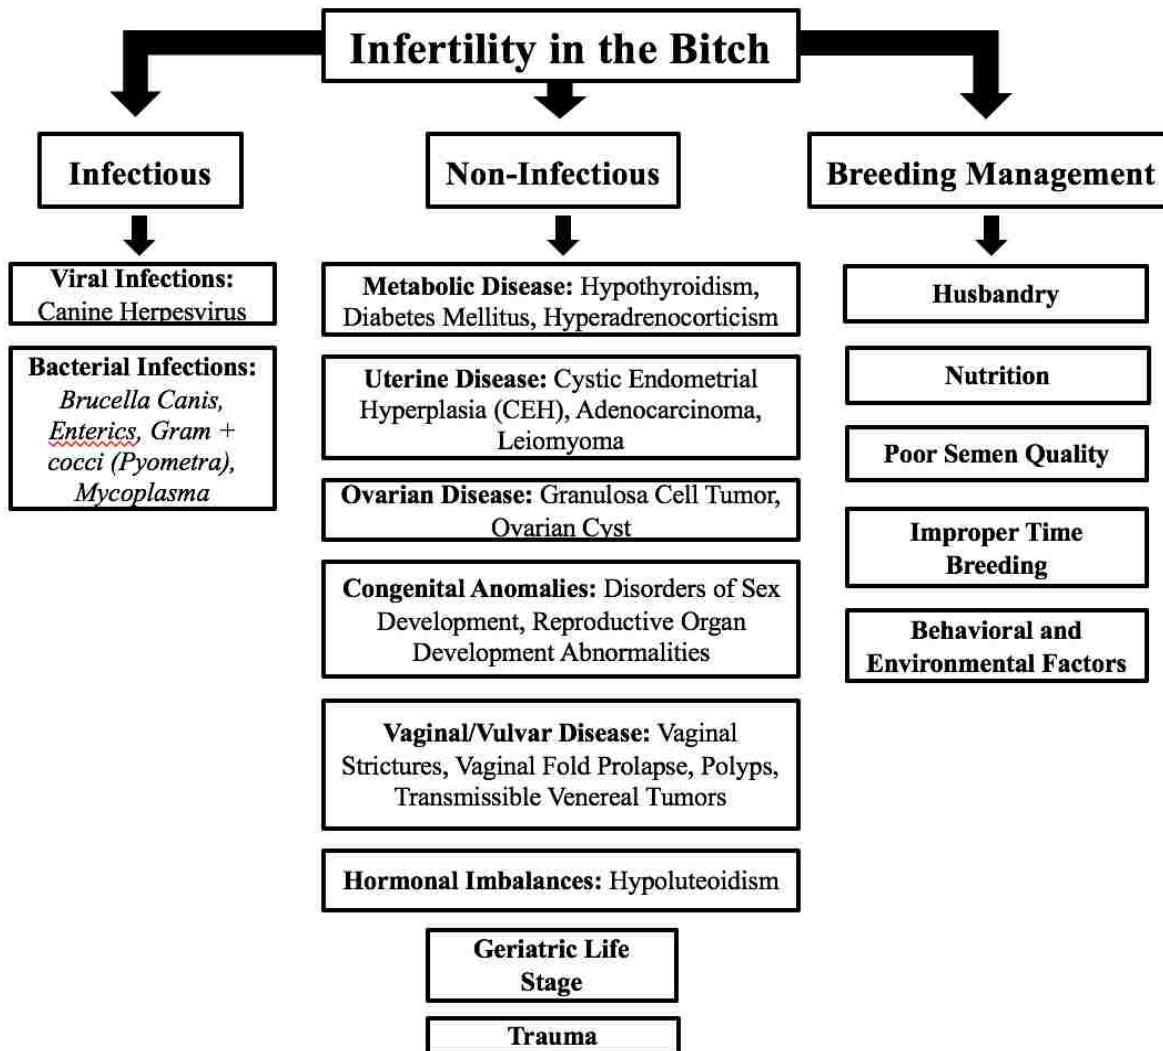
Infertility in the Bitch

Infectious

Viral Infections: Canine Herpesvirus

Bacterial Infections: *Brucella Canis, Enterics, Gram + cocci (Pyometra), Mycoplasma*

Non-Infectious

Metabolic Disease: Hypothyroidism, Diabetes Mellitus, Hyperadrenocorticism

Uterine Disease: Cystic Endometrial Hyperplasia (CEH), Adenocarcinoma, Leiomyoma

Ovarian Disease: Granulosa Cell Tumor, Ovarian Cyst

Congenital Anomalies: Disorders of Sex Development, Reproductive Organ Development Abnormalities

Vaginal/Vulvar Disease: Vaginal Strictures, Vaginal Fold Prolapse, Polyps, Transmissible Venereal Tumors

Hormonal Imbalances: Hypoluteoidism

Geriatric Life Stage

Trauma

Breeding Management

Husbandry

Nutrition

Poor Semen Quality

Improper Time Breeding

Behavioral and Environmental Factors